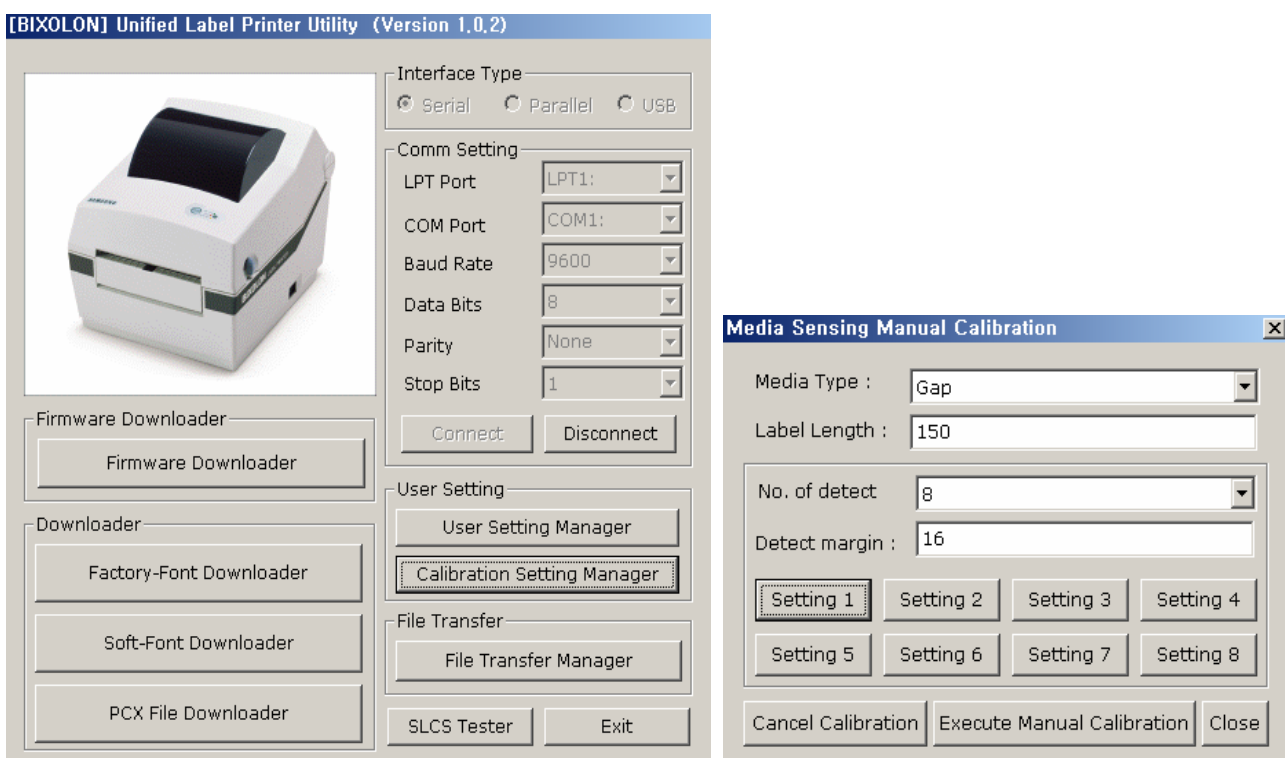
[BIXOLON] Unified Label Printer Utility (Version 1.0.2)

Interface Type
Serial
Parallel
USB

Comm Setting
LPT Port LPT1:
COM Port COM1:
Baud Rate 9600
Data Bits 8
Parity None
Stop Bits 1
Connect
Disconnect

Firmware Downloader
Firmware Downloader

Downloader
Factory-Font Downloader
Soft-Font Downloader
PCX File Downloader

User Setting
User Setting Manager
Calibration Setting Manager

File Transfer
File Transfer Manager

SLCS Tester
Exit

Media Sensing Manual Calibration
Media Type : Gap
Label Length : 150
No. of detect 8
Detect margin : 16
Setting 1
Setting 2
Setting 3
Setting 4
Setting 5
Setting 6
Setting 7
Setting 8
Cancel Calibration
Execute Manual Calibration
Close